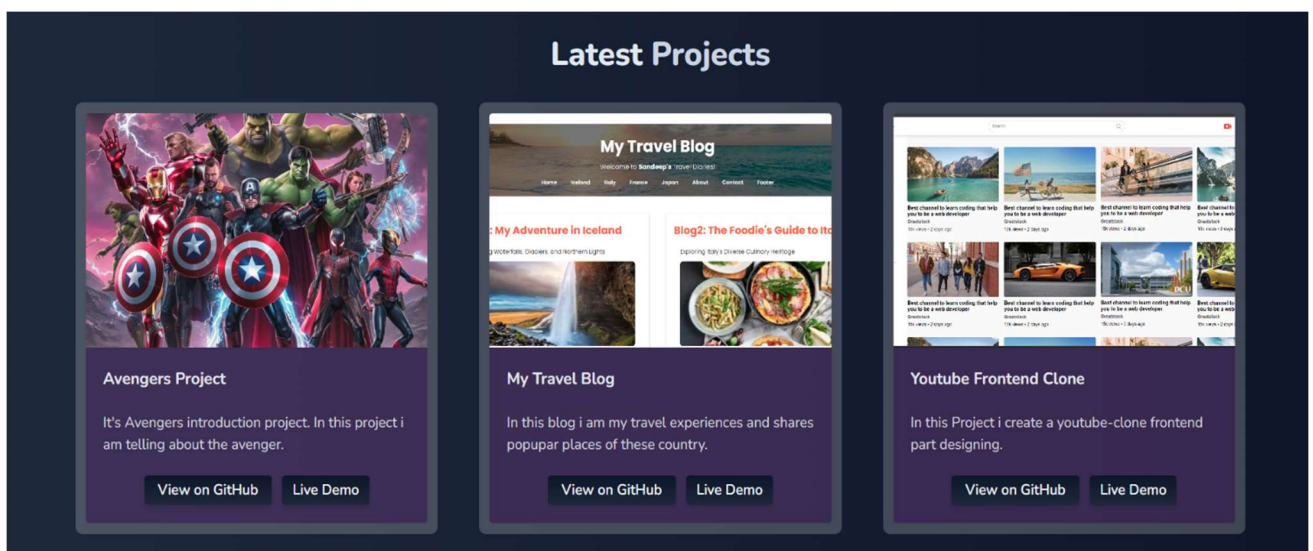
Latest Projects

Avengers Project

It's Avengers introduction project. In this project i am telling about the avenger.

View on GitHub Live Demo

My Travel Blog

Welcome to Sandeep's Travel Diaries!

Home Ireland Italy France Japan About Contact Footer

: My Adventure in Iceland

g Waterfalls, Glaciers, and Northern Lights

Blog2: The Foodie's Guide to Ita

Exploring Italy's Diverse Culinary Heritage

My Travel Blog

In this blog i am my travel experiences and shares popupar places of these country.

View on GitHub Live Demo

Search

Best channel to learn coding that help you to be a web developer

Best channel to learn coding that help you to be a web developer

Best channel to learn coding that help you to be a web developer

Best channel to learn coding that help you to be a web developer

Best channel to learn coding that help you to be a web developer

Best channel to learn coding that help you to be a web developer

Best channel to learn coding that help you to be a web developer

Best channel to learn coding that help you to be a web developer

Youtube Frontend Clone

In this Project i create a youtube-clone frontend part designing.

View on GitHub Live Demo